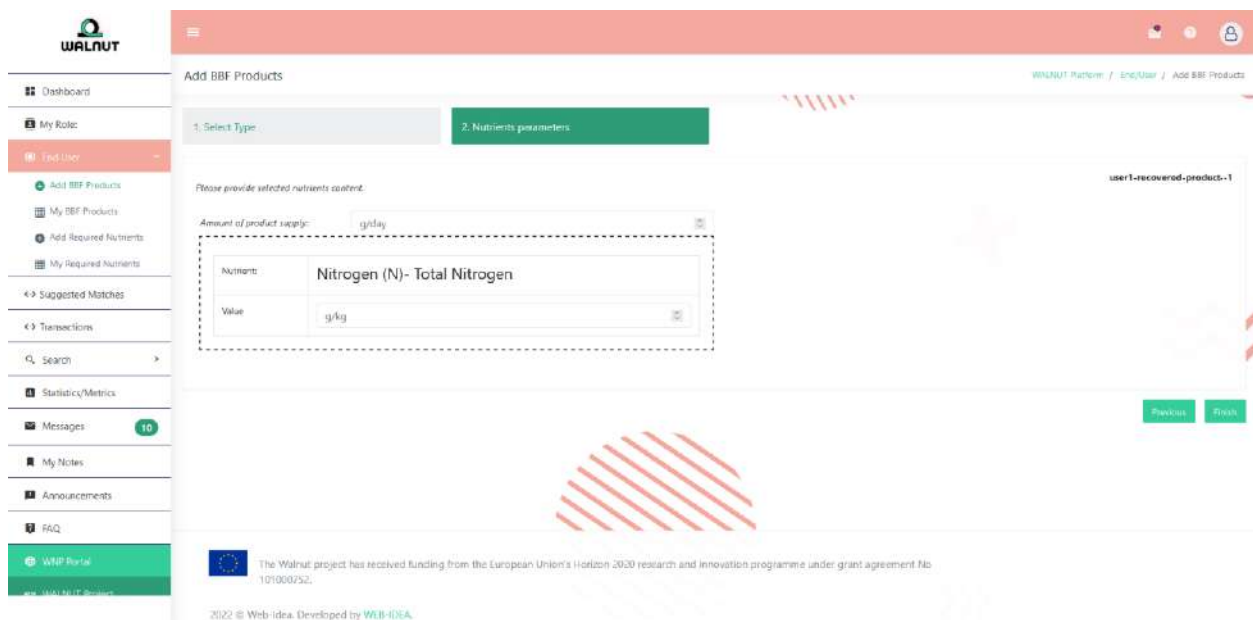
WALNUT

Dashboard
My Role:
End User
Add BBF Products
My BBF Products
Add Required Nutrients
My Required Nutrients
Suggested Matches
Transactions
Search
Statistics/Metrics
Messages 10
My Notes
Announcements
FAQ
WNP Portal
WALNUT Project

Add BBF Products

WALNUT Platform / End User / Add BBF Products

1. Select Type

2. Nutrients parameters

user1-recovered-product--1

Please provide selected nutrients content.

Amount of product supply: g/day

| Nutrient | Nitrogen (N)- Total Nitrogen |
|---|---|
| Value | g/kg |

Previous Finish

The Walnut project has received funding from the European Union's Horizon 2020 research and innovation programme under grant agreement No 101000752.

2022 © Web-Idea. Developed by WEB-IDEA.